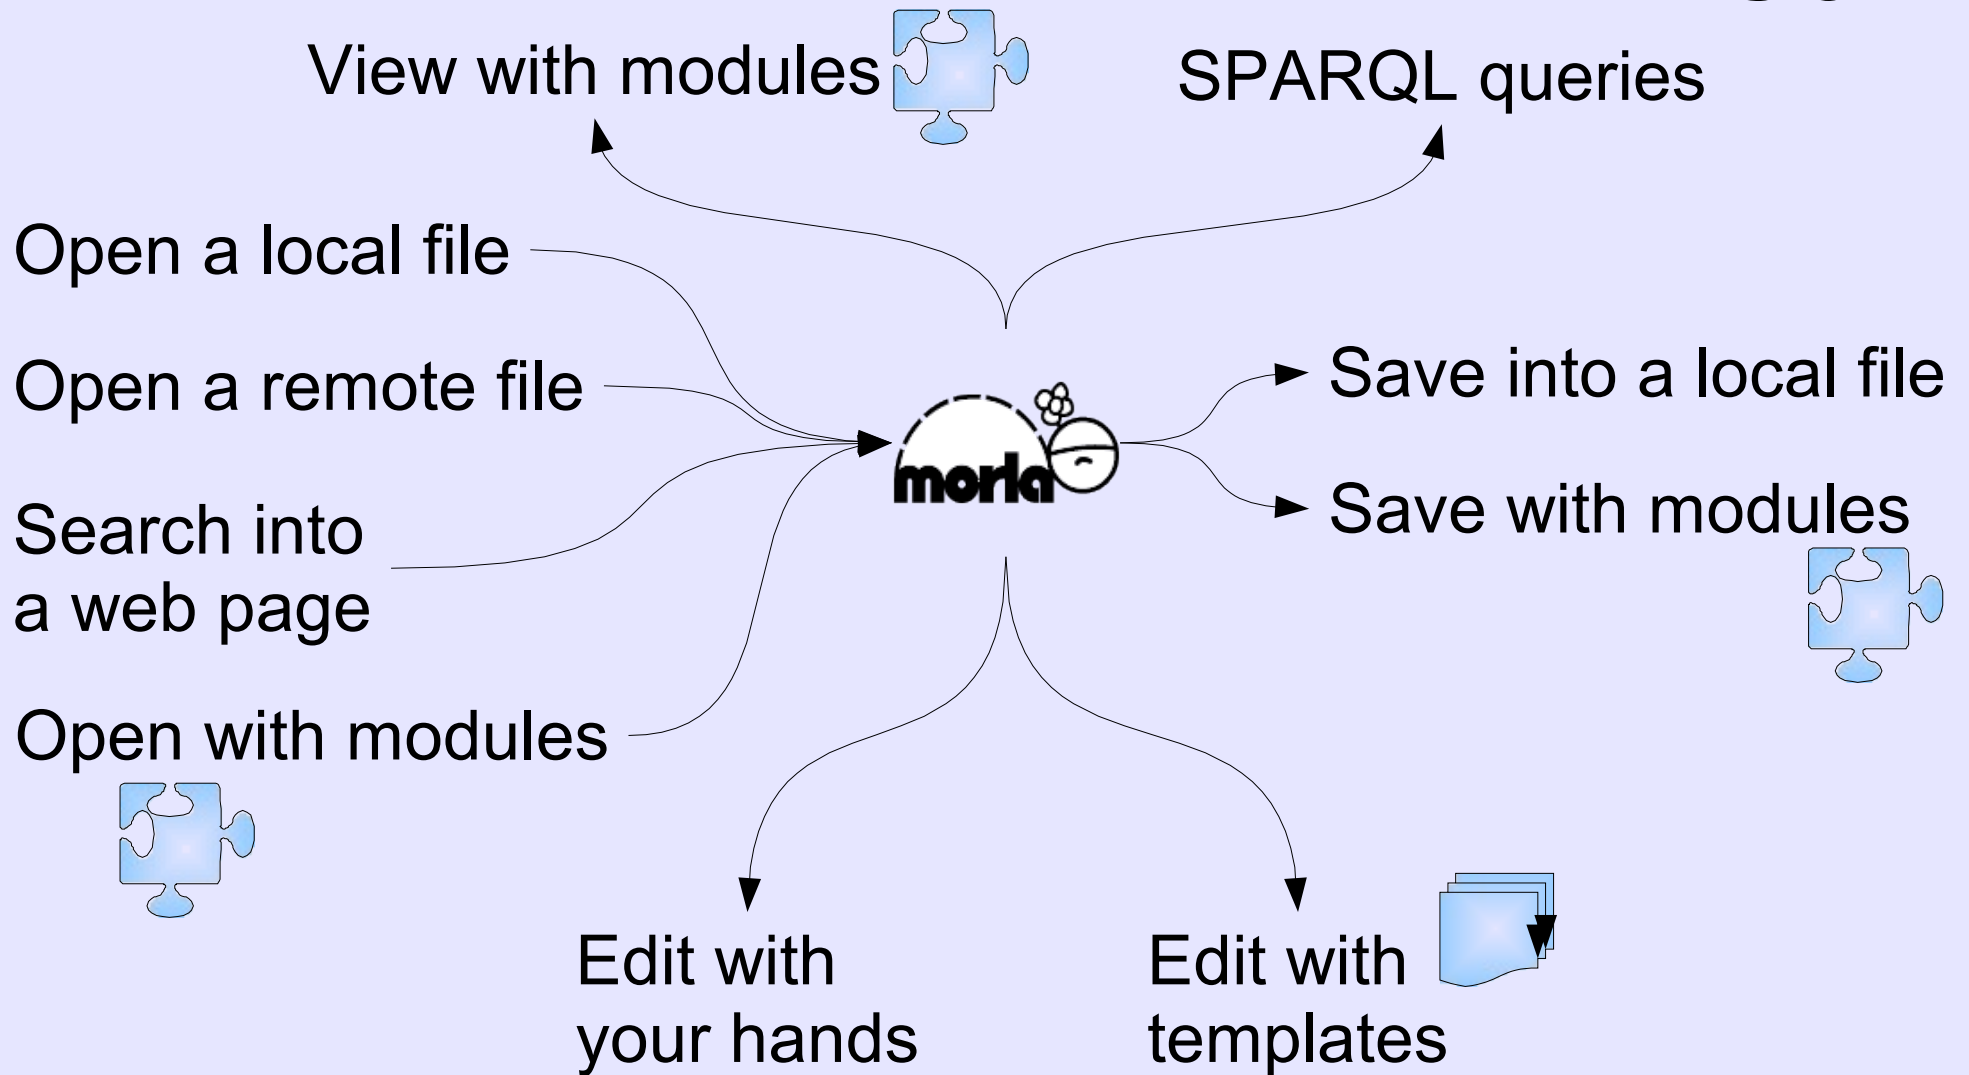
View with modules

SPARQL queries

Open a local file

Open a remote file

Search into a web page

Open with modules

morla

Save into a local file

Save with modules

Edit with your hands

Edit with templates